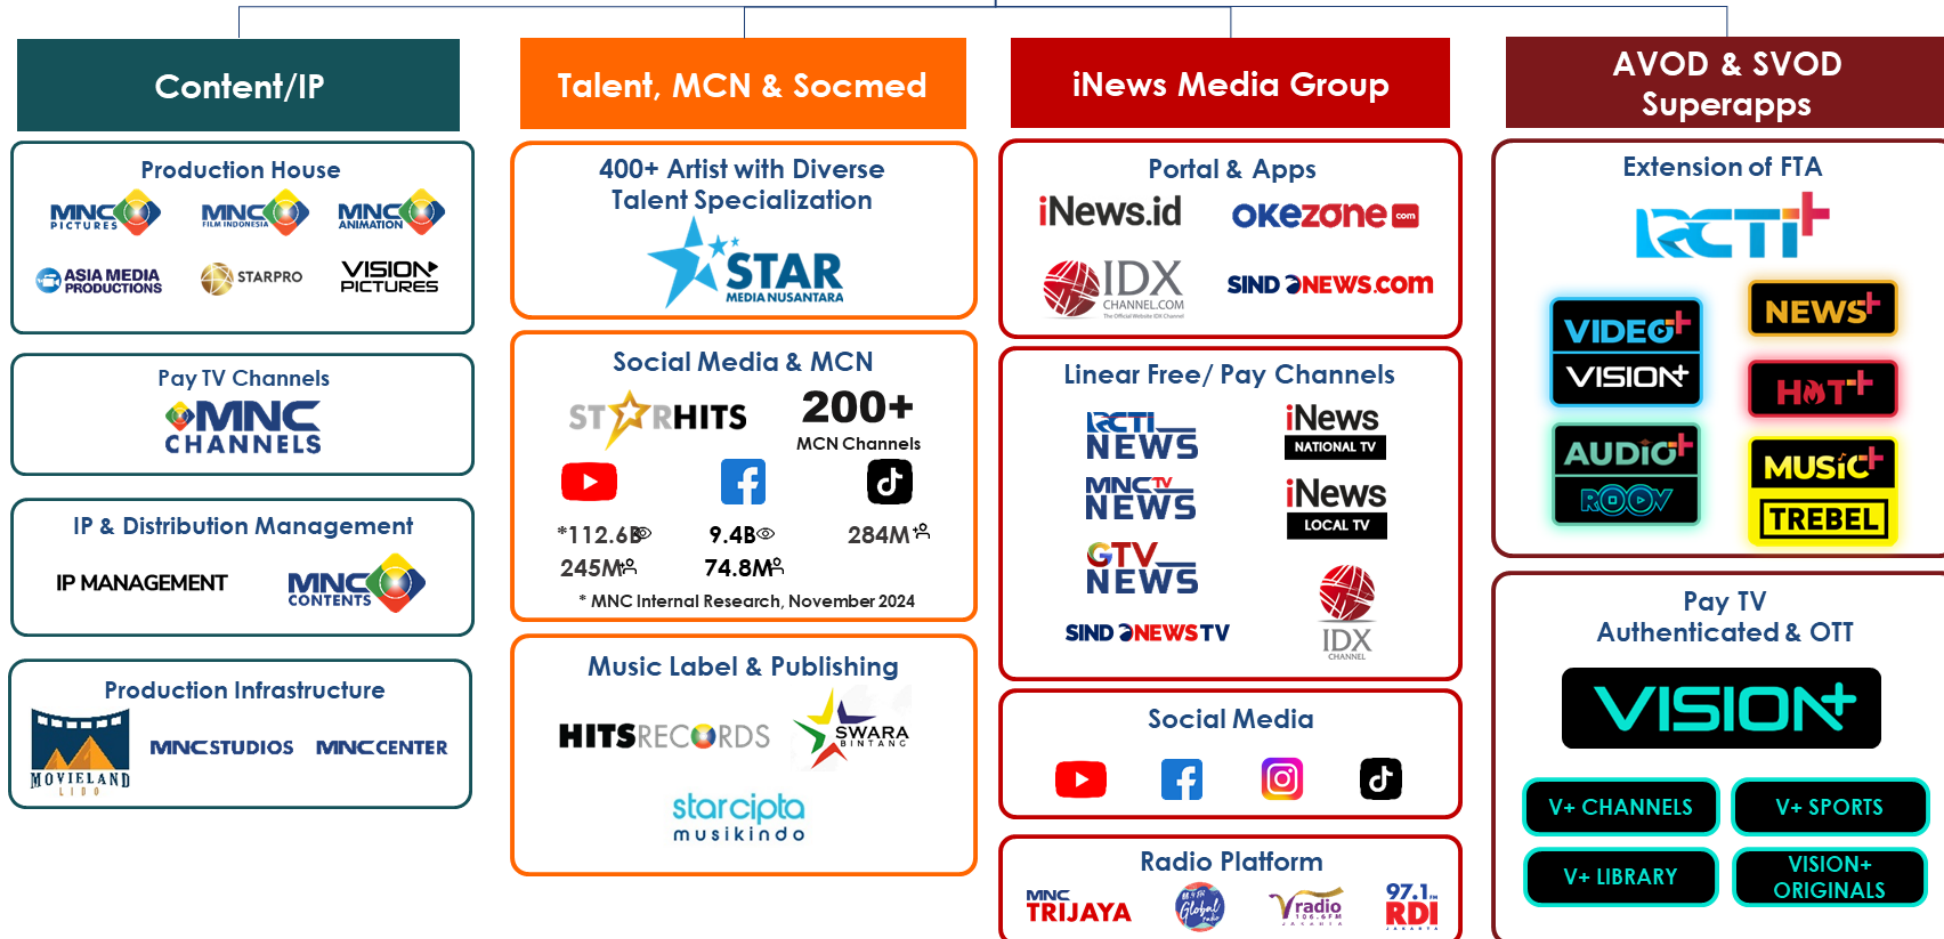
Content/IP

Production House

MNC PICTURES
MNC FILM INDONESIA
MNC ANIMATION
ASIA MEDIA PRODUCTIONS
STARPRO
VISION+ PICTURES

Pay TV Channels

MNC CHANNELS

IP & Distribution Management

IP MANAGEMENT
MNC CONTENTS

Production Infrastructure

MOVIELAND LIDO
MNC STUDIOS
MNC CENTER

Talent, MCN & Socmed

400+ Artist with Diverse Talent Specialization

STAR MEDIA NUSANTARA

Social Media & MCN

STARHITS
200+
MCN Channels

*112.6B
245M
9.4B
74.8M
284M

* MNC Internal Research, November 2024

Music Label & Publishing

HITS RECORDS
SWARA BINTANG
starcipta musikindo

iNews Media Group

Portal & Apps

iNews.id
okezone.com
IDX CHANNEL.COM
The Official Website IDX Channel
SINDONEWS.com

Linear Free/ Pay Channels

RCTI NEWS
iNews NATIONAL TV
MNCTV NEWS
iNews LOCAL TV
GTV NEWS
SINDONEWS TV
IDX CHANNEL

Social Media

Radio Platform

MNC TRIJAYA
Global radio
V radio 106.6FM JAKARTA
97.1 RDI JAKARTA

AVOD & SVOD Superapps

Extension of FTA

RCTI+
VIDEO+ VISION+
NEWS+
HOT+
AUDIO+ ROOV
MUSIC+ TREBEL

Pay TV Authenticated & OTT

VISION+

V+ CHANNELS
V+ SPORTS
V+ LIBRARY
VISION+ ORIGINALS